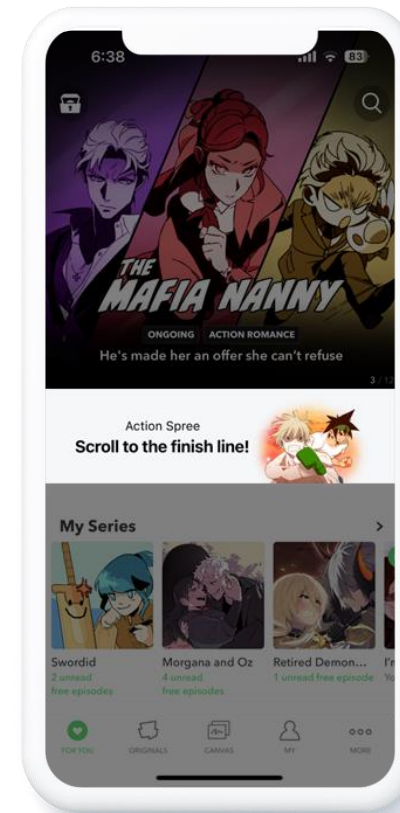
6:38

83

THE MAFIA NANNY

ONGOING ACTION ROMANCE

He's made her an offer she can't refuse

3 / 12

Action Spree

Scroll to the finish line!

My Series

>

Swordid

2 unread

free episodes

Morgana and Oz

4 unread

free episodes

Retired Demon...

1 unread free episode

I'r

Yo

FOR YOU

ORIGINALS

CANVAS

MY

MORE